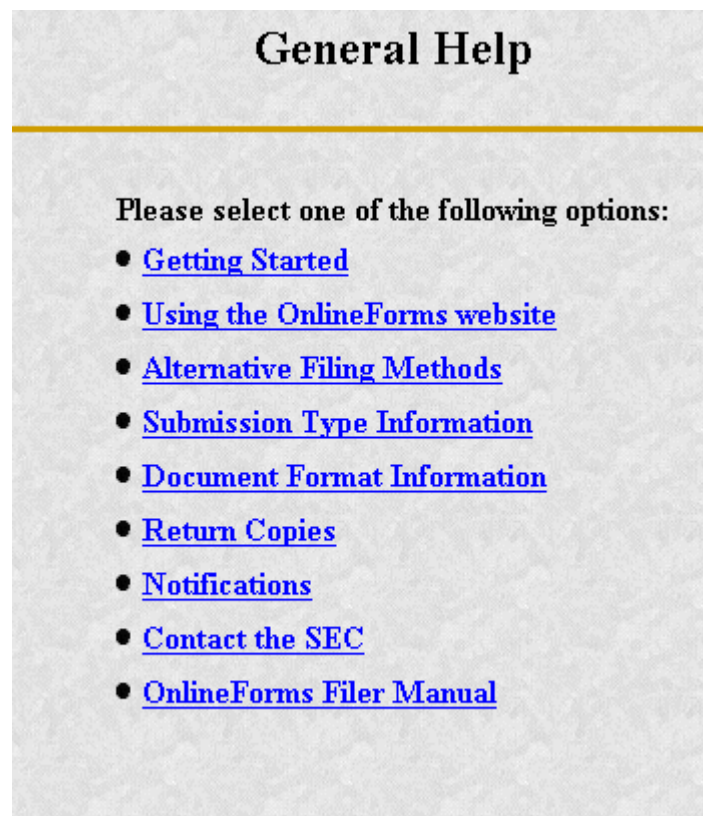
General Help

Please select one of the following options:

- Getting Started
- Using the OnlineForms website
- Alternative Filing Methods
- Submission Type Information
- Document Format Information
- Return Copies
- Notifications
- Contact the SEC
- OnlineForms Filer Manual